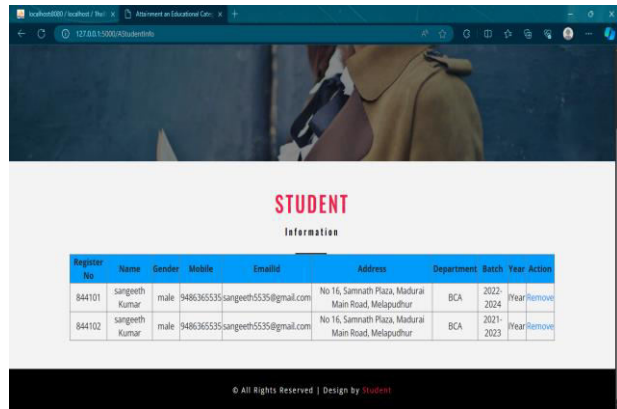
localhost:8080 / localhost / Stud ×
Attainment an Educational Categ ×
+
127.0.0.1:5000/AStudentInfo

STUDENT

Information

| Register No | Name | Gender | Mobile | EmailId | Address | Department | Batch | Year | Action |
|---|---|---|---|---|---|---|---|---|---|
| 844101 | sangeeth Kumar | male | 9486365535 | sangeeth5535@gmail.com | No 16, Samnath Plaza, Madurai Main Road, Melapudhur | BCA | 2022-2024 | IYear | Remove |
| 844102 | sangeeth Kumar | male | 9486365535 | sangeeth5535@gmail.com | No 16, Samnath Plaza, Madurai Main Road, Melapudhur | BCA | 2021-2023 | IYear | Remove |

© All Rights Reserved | Design by Student